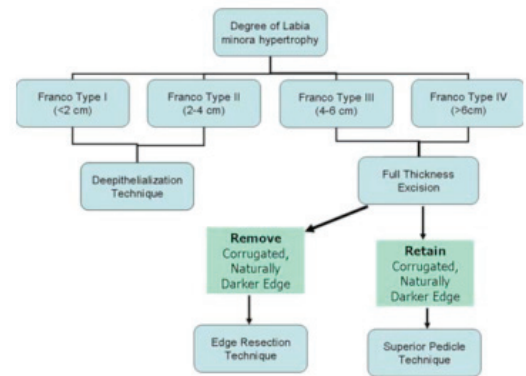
Degree of Labia minora hypertrophy

Franco Type I (<2 cm)

Franco Type II (2-4 cm)

Franco Type III (4-6 cm)

Franco Type IV (>6cm)

Deepithelialization Technique

Full Thickness Excision

Remove Corrugated, Naturally Darker Edge

Retain Corrugated, Naturally Darker Edge

Edge Resection Technique

Superior Pedicle Technique